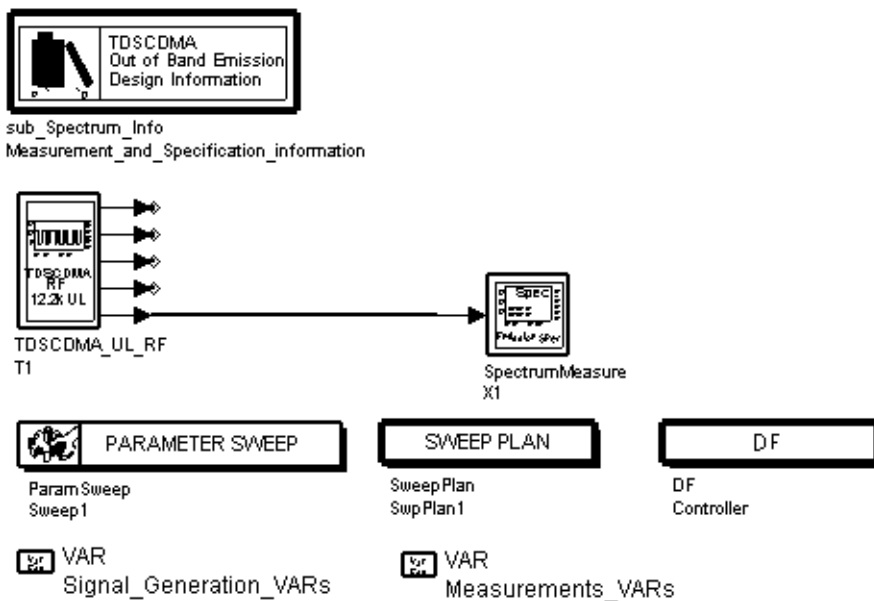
TDSCDMA
Out of Band Emission
Design Information

sub_Spectrum_Info
Measurement_and_Specification_information

TDSCDMA
RF
12.2k UL

TDSCDMA_UL_RF
T1

Spec

SpectrumMeasure
X1

PARAMETER SWEEP

ParamSweep
Sweep1

SWEEP PLAN

SweepPlan
SwpPlan1

DF

DF
Controller

VAR
Signal_Generation_VARs

VAR
Measurements_VARs